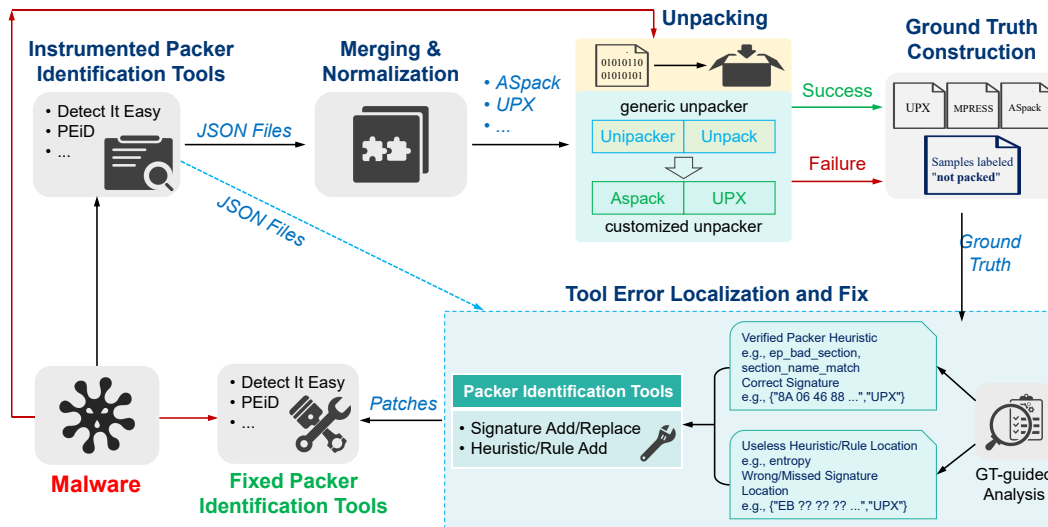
Unpacking

Instrumented Packer Identification Tools

• Detect It Easy
• PEiD
• ...

JSON Files

Merging & Normalization

• ASpack
• UPX
• ...

01010110
01010101

generic unpacker

Unipacker | Unpack

Aspack | UPX

customized unpacker

Success

Failure

Ground Truth Construction

UPX

MPRESS

ASpack

Samples labeled "not packed"

Ground Truth

JSON Files

Tool Error Localization and Fix

Verified Packer Heuristic
e.g., ep_bad_section, section_name_match
Correct Signature
e.g., {"8A 06 46 88 ...","UPX"}

Packer Identification Tools

• Signature Add/Replace
• Heuristic/Rule Add

Useless Heuristic/Rule Location
e.g., entropy
Wrong/Missed Signature Location
e.g., {"EB ?? ?? ?? ...","UPX"}

GT-guided Analysis

• Detect It Easy
• PEiD
• ...

Patches

Malware

Fixed Packer Identification Tools